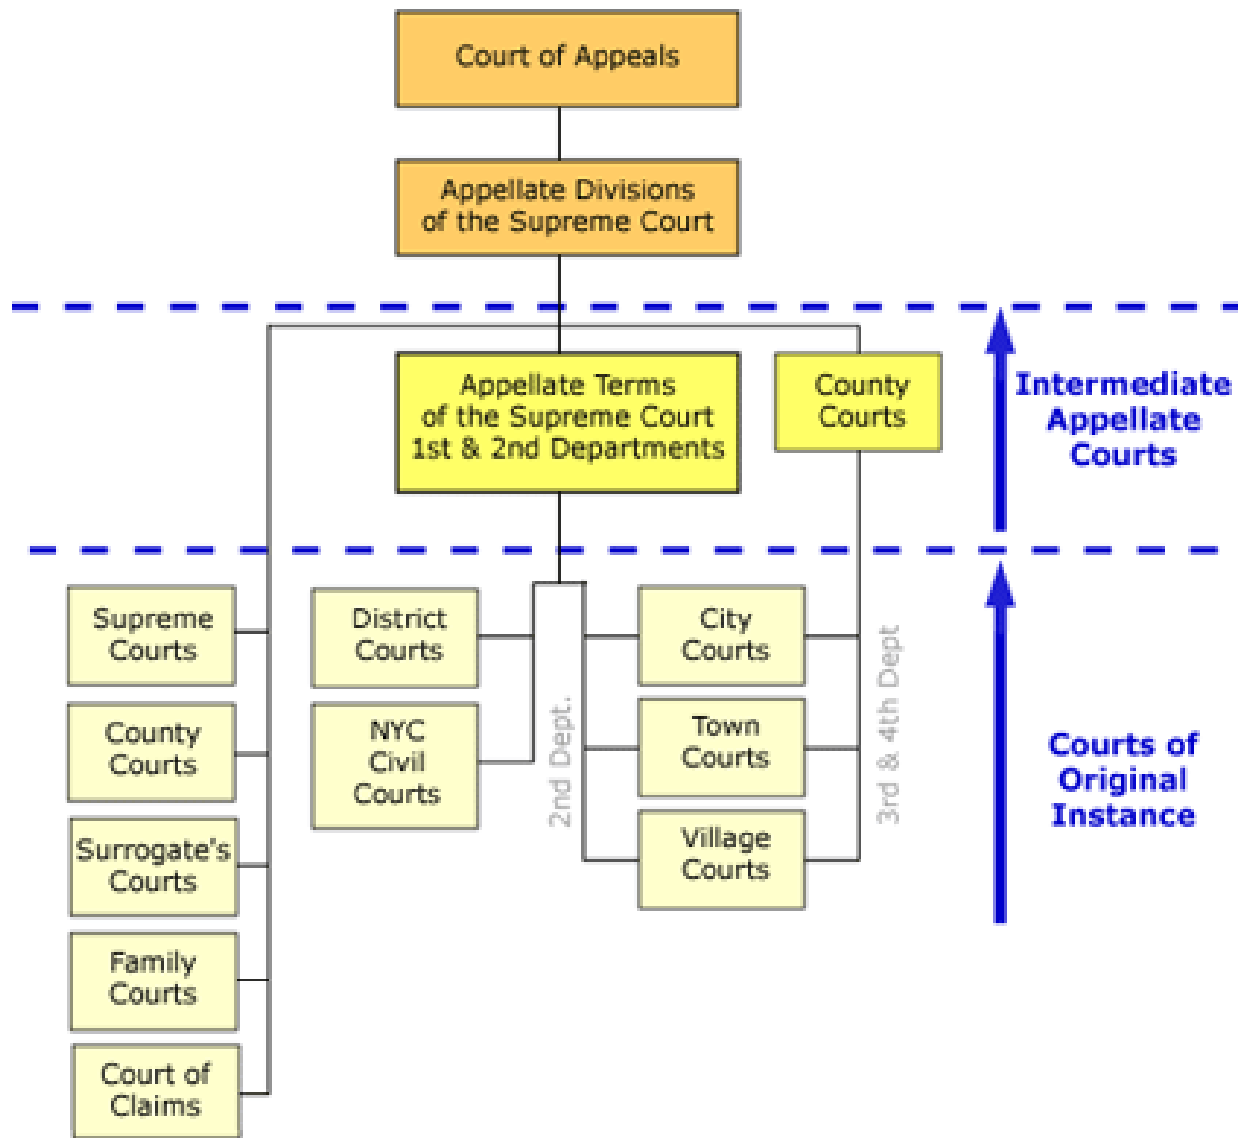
Court of Appeals

Appellate Divisions of the Supreme Court

Appellate Terms of the Supreme Court 1st & 2nd Departments

County Courts

Intermediate Appellate Courts

Supreme Courts

County Courts

Surrogate's Courts

Family Courts

Court of Claims

District Courts

NYC Civil Courts

2nd Dept.

City Courts

Town Courts

Village Courts

3rd & 4th Dept

Courts of Original Instance